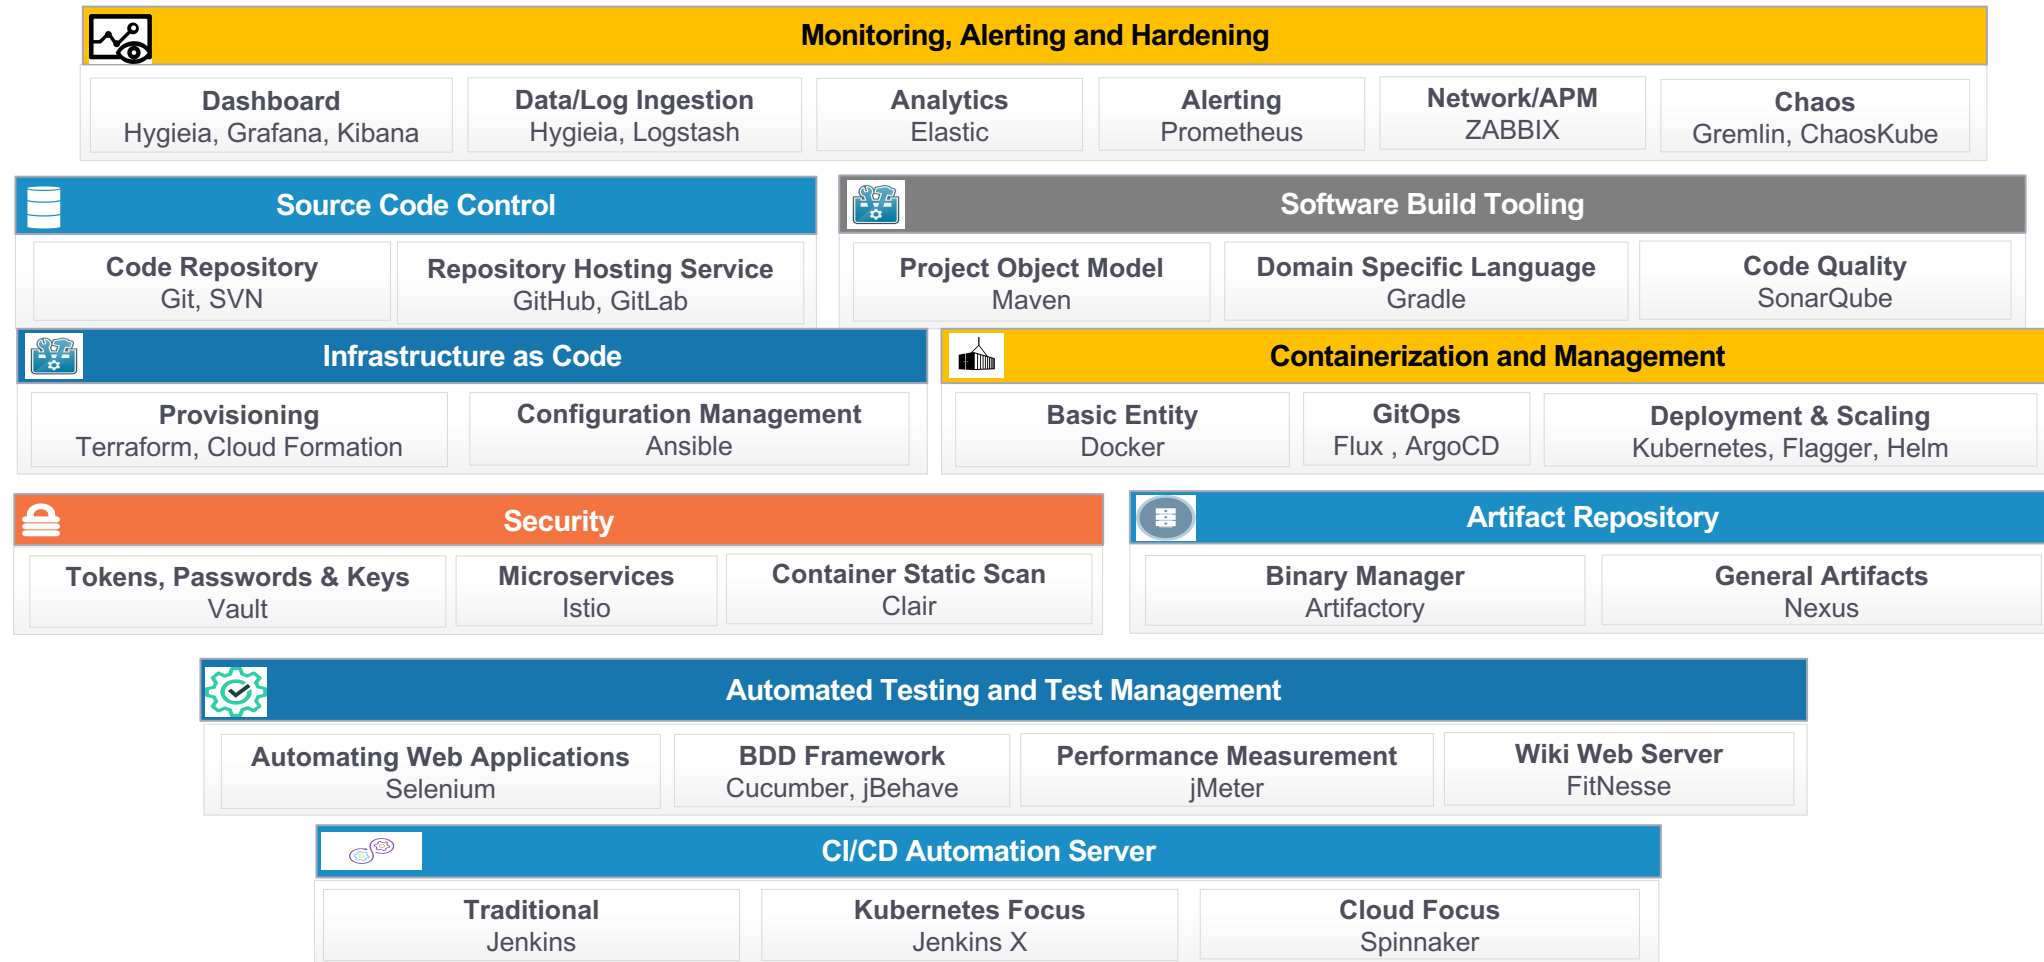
Monitoring, Alerting and Hardening

Dashboard
Hygieia, Grafana, Kibana

Data/Log Ingestion
Hygieia, Logstash

Analytics
Elastic

Alerting
Prometheus

Network/APM
ZABBIX

Chaos
Gremlin, ChaosKube

Source Code Control

Code Repository
Git, SVN

Repository Hosting Service
GitHub, GitLab

Software Build Tooling

Project Object Model
Maven

Domain Specific Language
Gradle

Code Quality
SonarQube

Infrastructure as Code

Provisioning
Terraform, Cloud Formation

Configuration Management
Ansible

Containerization and Management

Basic Entity
Docker

GitOps
Flux , ArgoCD

Deployment & Scaling
Kubernetes, Flagger, Helm

Security

Tokens, Passwords & Keys
Vault

Microservices
Istio

Container Static Scan
Clair

Artifact Repository

Binary Manager
Artifactory

General Artifacts
Nexus

Automated Testing and Test Management

Automating Web Applications
Selenium

BDD Framework
Cucumber, jBehave

Performance Measurement
jMeter

Wiki Web Server
FitNesse

CI/CD Automation Server

Traditional
Jenkins

Kubernetes Focus
Jenkins X

Cloud Focus
Spinnaker